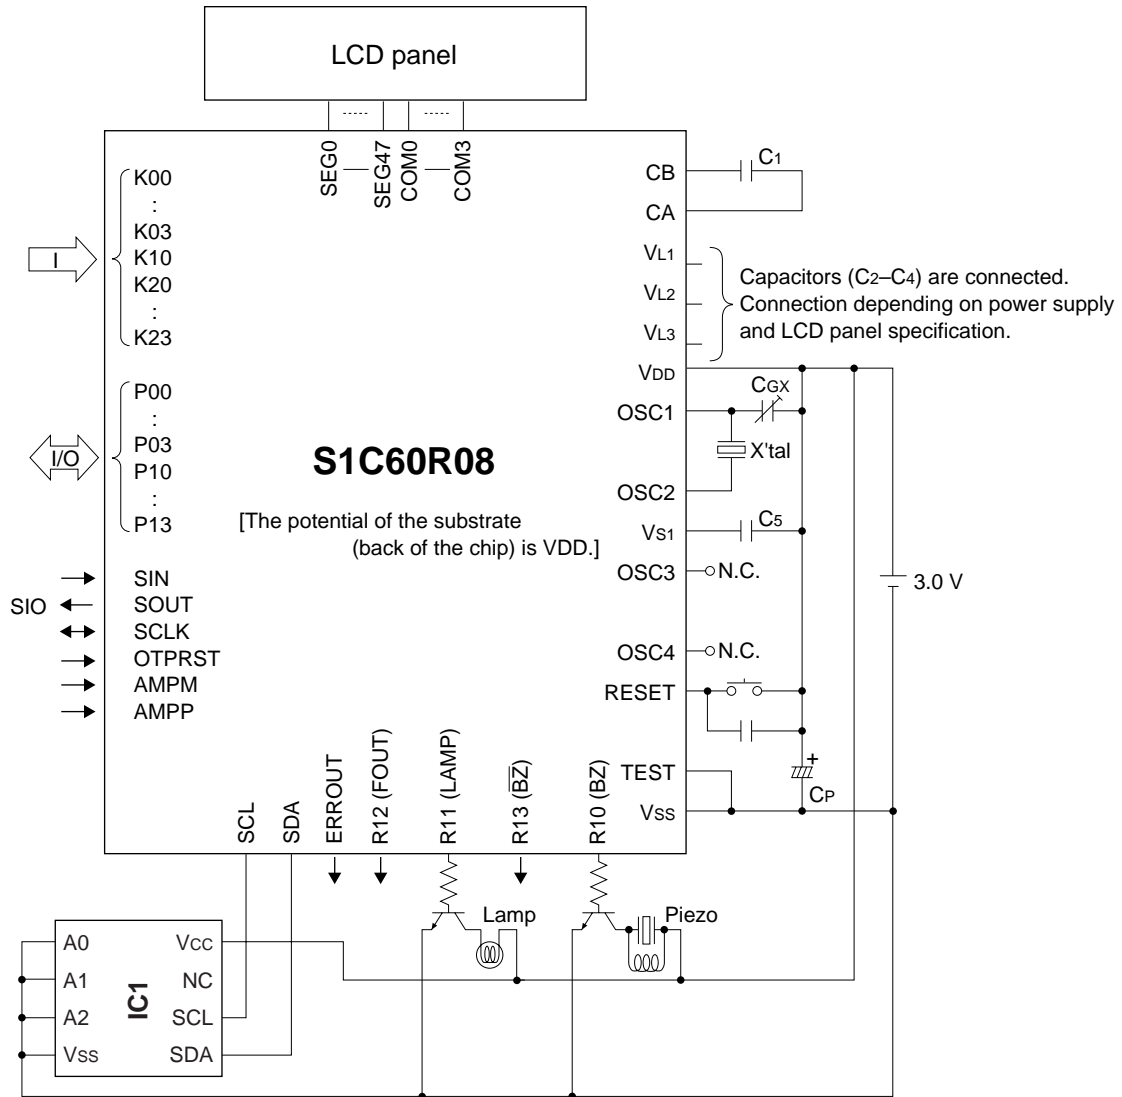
LCD panel

SEG0 SEG47 COM0 COM3

K00
:
K03
K10
K20
:
K23

I

P00
:
P03
P10
:
P13

I/O

S1C60R08

[The potential of the substrate (back of the chip) is VDD.]

SIN
SIO SOUT
SCLK
OTPRST
AMPM
AMPP

CB
CA
$V_{L1}$
$V_{L2}$
$V_{L3}$
$V_{DD}$
OSC1
OSC2
$V_{S1}$
OSC3
OSC4
RESET
TEST
$V_{SS}$

$C_1$

Capacitors ($C_2$–$C_4$) are connected. Connection depending on power supply and LCD panel specification.

$C_{GX}$
X'tal
$C_5$
N.C.
N.C.
+
$C_P$
3.0 V

SCL SDA ERROUT R12 (FOUT) R11 (LAMP) R13 ($\overline{BZ}$) R10 (BZ)

Lamp
Piezo

A0
A1
A2
$V_{SS}$
IC1
$V_{CC}$
NC
SCL
SDA